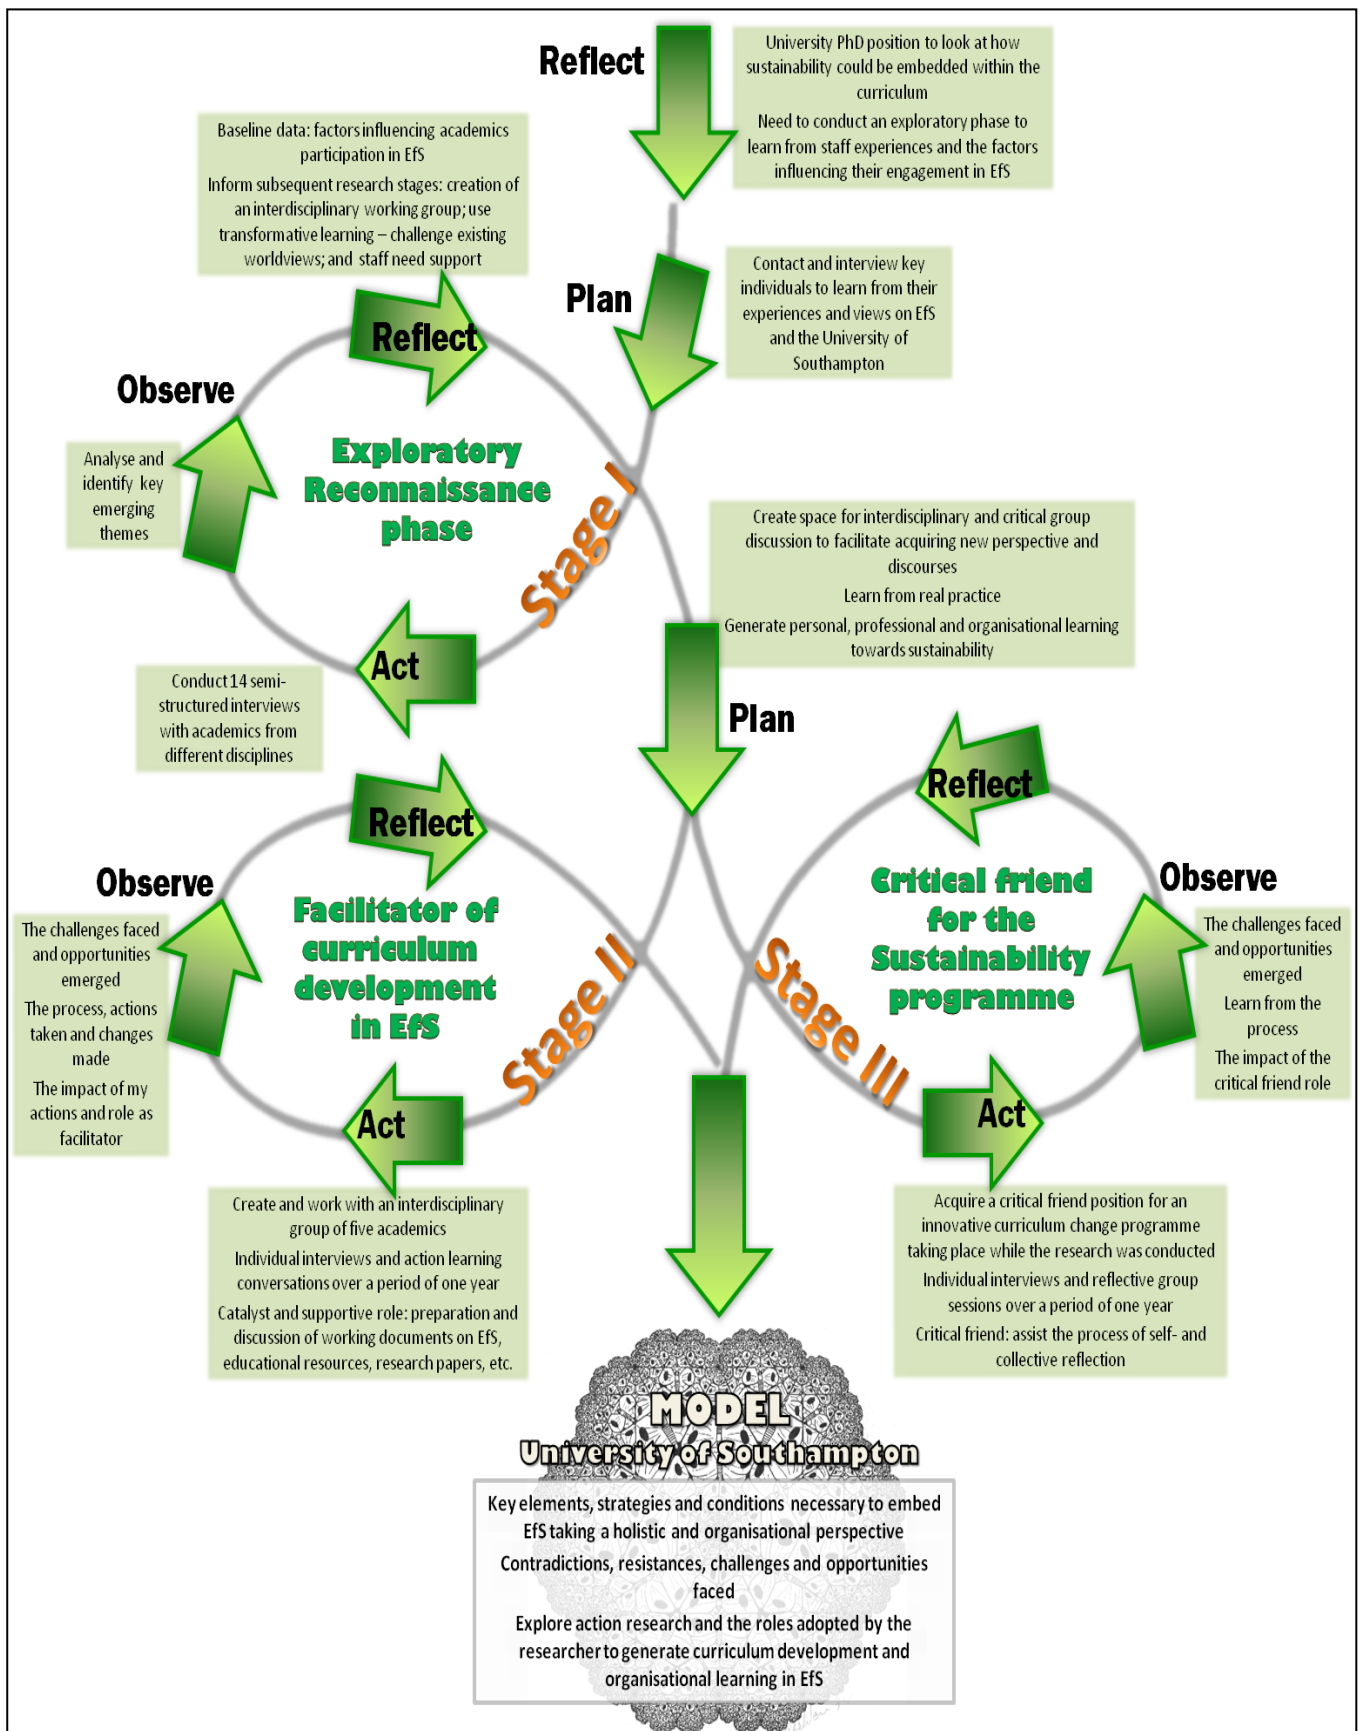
Reflect

University PhD position to look at how sustainability could be embedded within the curriculum

Need to conduct an exploratory phase to learn from staff experiences and the factors influencing their engagement in EfS

Baseline data: factors influencing academics participation in EfS

Inform subsequent research stages: creation of an interdisciplinary working group; use transformative learning – challenge existing worldviews; and staff need support

Plan

Contact and interview key individuals to learn from their experiences and views on EfS and the University of Southampton

Reflect

Observe

Analyse and identify key emerging themes

Exploratory Reconnaissance phase

Stage I

Act

Conduct 14 semi-structured interviews with academics from different disciplines

Create space for interdisciplinary and critical group discussion to facilitate acquiring new perspective and discourses

Learn from real practice

Generate personal, professional and organisational learning towards sustainability

Plan

Reflect

Observe

The challenges faced and opportunities emerged

The process, actions taken and changes made

The impact of my actions and role as facilitator

Facilitator of curriculum development in EfS

Stage II

Act

Create and work with an interdisciplinary group of five academics

Individual interviews and action learning conversations over a period of one year

Catalyst and supportive role: preparation and discussion of working documents on EfS, educational resources, research papers, etc.

Reflect

Critical friend for the Sustainability programme

Stage III

Observe

The challenges faced and opportunities emerged

Learn from the process

The impact of the critical friend role

Act

Acquire a critical friend position for an innovative curriculum change programme taking place while the research was conducted

Individual interviews and reflective group sessions over a period of one year

Critical friend: assist the process of self- and collective reflection

MODEL
University of Southampton

Key elements, strategies and conditions necessary to embed EfS taking a holistic and organisational perspective

Contradictions, resistances, challenges and opportunities faced

Explore action research and the roles adopted by the researcher to generate curriculum development and organisational learning in EfS